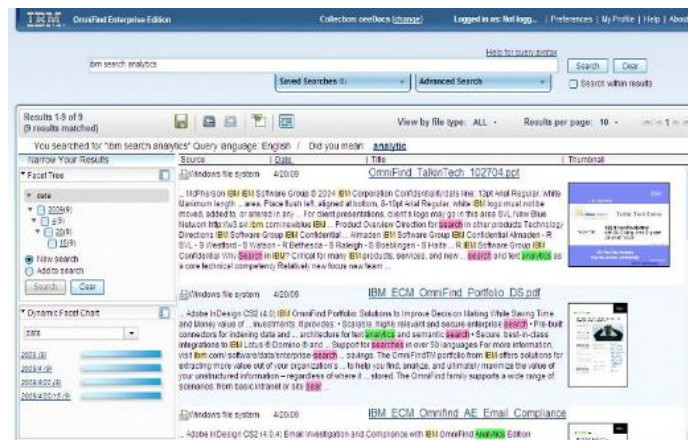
IBM OmniFind Enterprise Edition

Collection: oeeDocs (change)

Logged in as: Not logg... | Preferences | My Profile | Help | About

Help for query syntax

ibm search analytics

Search Clear

Saved Searches (0)

Advanced Search

Search within results

Results 1-9 of 9
(9 results matched)

View by file type: ALL

Results per page: 10

You searched for "ibm search analytics" Query language: English / Did you mean: analytic

Narrow Your Results

Facet Tree

date

2009(9)
4(9)
20(9)
10(9)

New search
Add to search

Search Clear

Dynamic Facet Chart

date

2009 (9)
2009/4 (9)
2009/4/20 (9)
2009/4/20/15 (9)

| Source | Date | Title | Thumbnail |
|---|---|---|---|
| Windows file system | 4/20/09 | OmniFind_TalkinTech_102704.ppt | |

... McPherson IBM IBM Software Group © 2004 IBM Corporation Confidential|date line: 13pt Arial Regular, white Maximum length ... area. Place flush left, aligned at bottom. 8-10pt Arial Regular, white IBM logo must not be moved, added to, or altered in any ... For client presentations, client's logo may go in this area SVL New Blue Network http://w3.svl.ibm.com/newblue IBM ... Product Overview Direction for search in other products Technology Directions IBM Software Group IBM Confidential ... Almaden IBM Software Group IBM Confidential Almaden - R SVL - S Westford - S Watson - R Bethesda - S Raleigh - S Boeblingen - S Haifa ... R IBM Software Group IBM Confidential Why Search in IBM? Critical for many IBM products, services, and new ... search and text analytics as a core technical competency Relatively new focus new team ...

Windows file system 4/20/09 IBM_ECM_OmniFind_Portfolio_DS.pdf

... Adobe InDesign CS2 (4.0) IBM OmniFind Portfolio Solutions to Improve Decision Making While Saving Time and Money value of ... investments. It provides: • Scalable, highly relevant and secure enterprise search • Pre-built connectors for indexing data and ... architecture for text analytics and semantic search • Secure, best-in-class integrations to IBM Lotus® Domino® and ... Support for searches in over 50 languages For more information, visit ibm.com/software/data/enterprise-search ... savings. The OmniFind™ portfolio from IBM offers solutions for extracting more value out of your organization's ... to help you find, analyze, and ultimately maximize the value of your unstructured information—regardless of where it ... stored. The OmniFind family supports a wide range of scenarios: from basic intranet or site search ...

Windows file system 4/20/09 IBM_ECM_Omnifind_AE_Email_Compliance

... Adobe InDesign CS2 (4.0.4) Email Investigation and Compliance with IBM OmniFind Analytics Edition